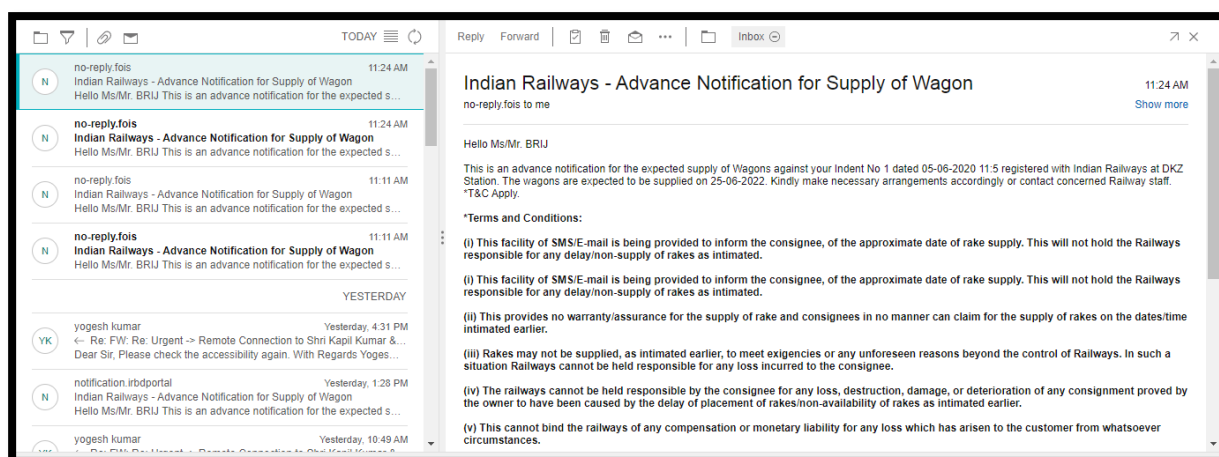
TODAY

N
no-reply.fois 11:24 AM
Indian Railways - Advance Notification for Supply of Wagon
Hello Ms/Mr. BRIJ This is an advance notification for the expected s...

N
no-reply.fois 11:24 AM
Indian Railways - Advance Notification for Supply of Wagon
Hello Ms/Mr. BRIJ This is an advance notification for the expected s...

N
no-reply.fois 11:11 AM
Indian Railways - Advance Notification for Supply of Wagon
Hello Ms/Mr. BRIJ This is an advance notification for the expected s...

N
no-reply.fois 11:11 AM
Indian Railways - Advance Notification for Supply of Wagon
Hello Ms/Mr. BRIJ This is an advance notification for the expected s...

YESTERDAY

YK
yogesh kumar Yesterday, 4:31 PM
← Re: FW: Re: Urgent -> Remote Connection to Shri Kapil Kumar &...
Dear Sir, Please check the accessibility again. With Regards Yoges...

N
notification.irbdportal Yesterday, 1:28 PM
Indian Railways - Advance Notification for Supply of Wagon
Hello Ms/Mr. BRIJ This is an advance notification for the expected s...

yogesh kumar Yesterday, 10:49 AM
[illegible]

Reply Forward Inbox

Indian Railways - Advance Notification for Supply of Wagon
11:24 AM
no-reply.fois to me
Show more

Hello Ms/Mr. BRIJ

This is an advance notification for the expected supply of Wagons against your Indent No 1 dated 05-06-2020 11:5 registered with Indian Railways at DKZ Station. The wagons are expected to be supplied on 25-06-2022. Kindly make necessary arrangements accordingly or contact concerned Railway staff. *T&C Apply.

*Terms and Conditions:

(i) This facility of SMS/E-mail is being provided to inform the consignee, of the approximate date of rake supply. This will not hold the Railways responsible for any delay/non-supply of rakes as intimated.

(i) This facility of SMS/E-mail is being provided to inform the consignee, of the approximate date of rake supply. This will not hold the Railways responsible for any delay/non-supply of rakes as intimated.

(ii) This provides no warranty/assurance for the supply of rake and consignees in no manner can claim for the supply of rakes on the dates/time intimated earlier.

(iii) Rakes may not be supplied, as intimated earlier, to meet exigencies or any unforeseen reasons beyond the control of Railways. In such a situation Railways cannot be held responsible for any loss incurred to the consignee.

(iv) The railways cannot be held responsible by the consignee for any loss, destruction, damage, or deterioration of any consignment proved by the owner to have been caused by the delay of placement of rakes/non-availability of rakes as intimated earlier.

(v) This cannot bind the railways of any compensation or monetary liability for any loss which has arisen to the customer from whatsoever circumstances.